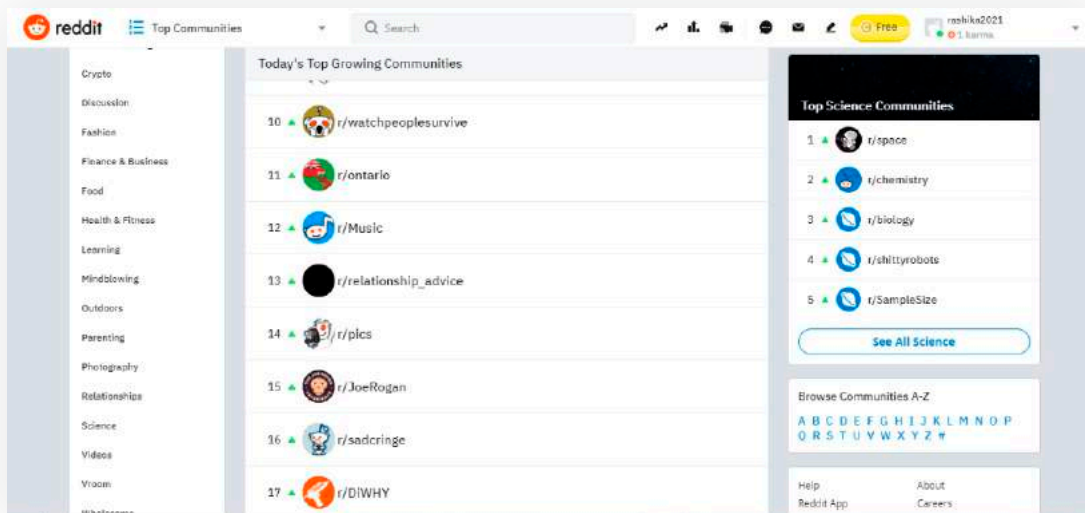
reddit Top Communities Search Free rashika2021 1 karma

Crypto
Discussion
Fashion
Finance & Business
Food
Health & Fitness
Learning
Mindblowing
Outdoors
Parenting
Photography
Relationships
Science
Videos
Vroom
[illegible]

Today's Top Growing Communities

10 r/watchpeoplesurvive
11 r/ontario
12 r/Music
13 r/relationship_advice
14 r/pics
15 r/JoeRogan
16 r/sadcringe
17 r/DIWHY

Top Science Communities
1 r/space
2 r/chemistry
3 r/biology
4 r/shittyrobots
5 r/SampleSize
See All Science

Browse Communities A-Z
A B C D E F G H I J K L M N O P Q R S T U V W X Y Z #

Help
About
Reddit App
Careers